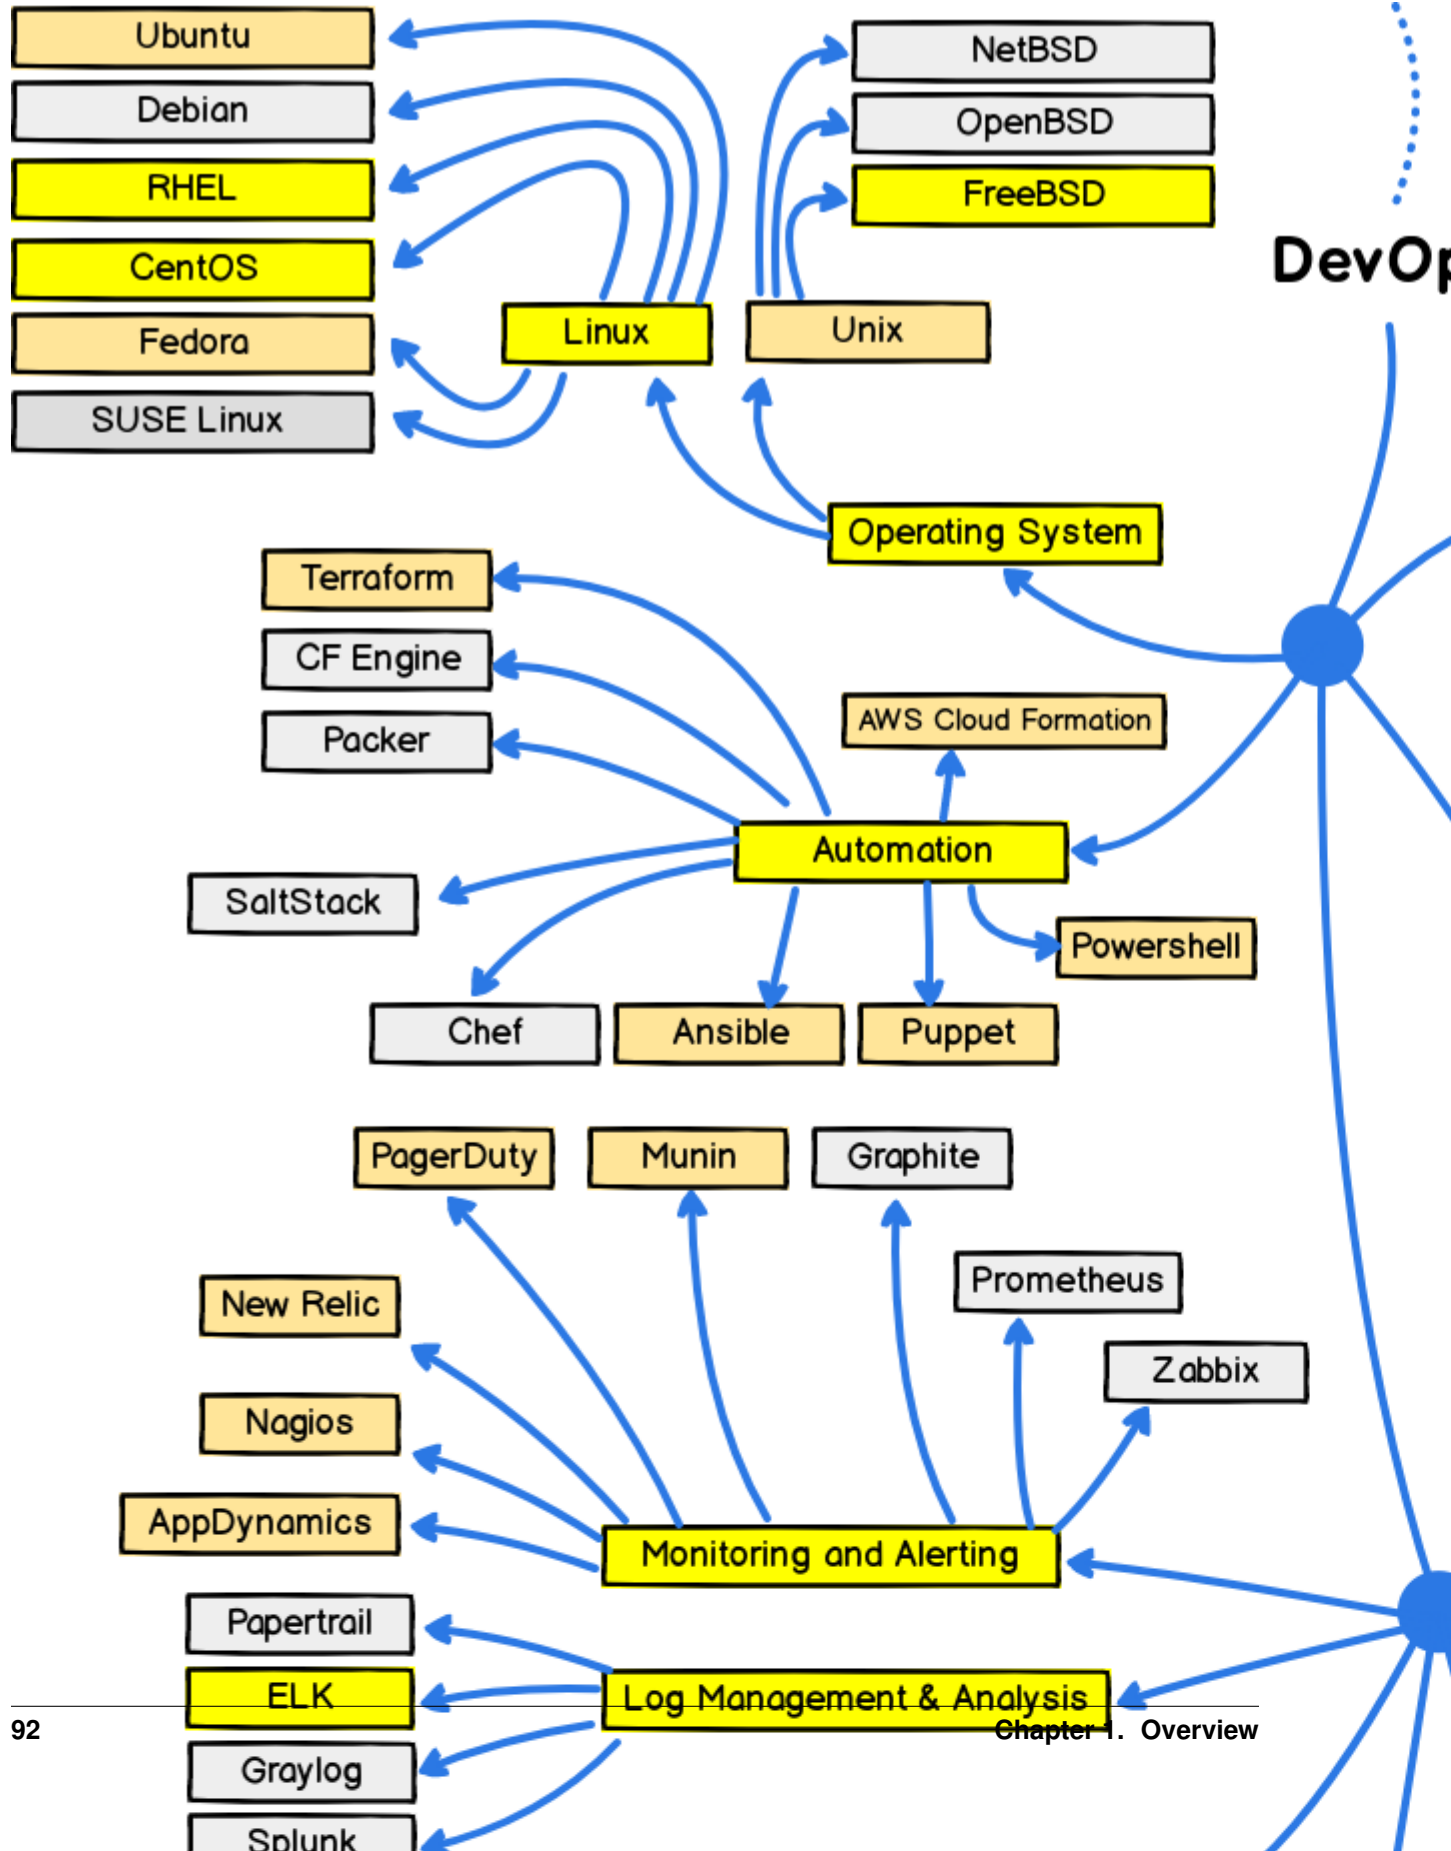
Ubuntu

Debian

RHEL

CentOS

Fedora

SUSE Linux

Linux

Unix

NetBSD

OpenBSD

FreeBSD

DevOp

Operating System

Terraform

CF Engine

Packer

AWS Cloud Formation

Automation

SaltStack

Powershell

Chef

Ansible

Puppet

PagerDuty

Munin

Graphite

Prometheus

New Relic

Zabbix

Nagios

AppDynamics

Monitoring and Alerting

Papertrail

ELK

Log Management & Analysis

Graylog

Splunk

92

Chapter 1. Overview